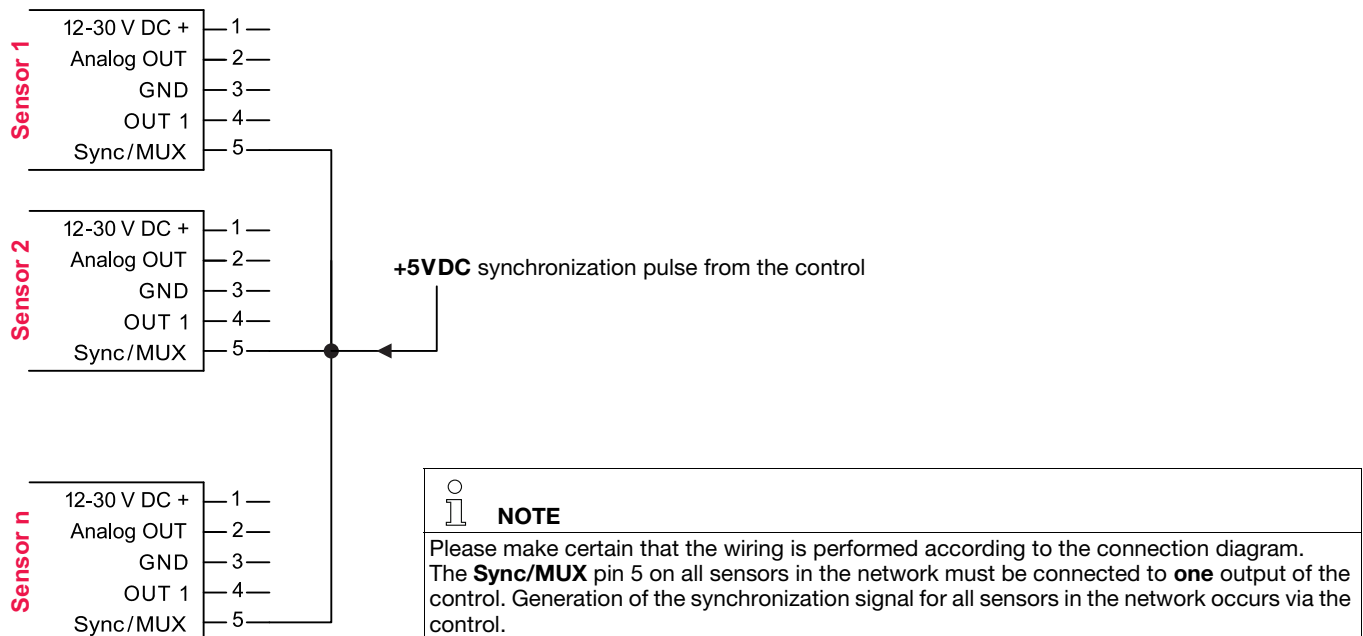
Sensor 1

12-30 V DC + 1
Analog OUT 2
GND 3
OUT 1 4
Sync/MUX 5

Sensor 2

12-30 V DC + 1
Analog OUT 2
GND 3
OUT 1 4
Sync/MUX 5

+5VDC synchronization pulse from the control

Sensor n

12-30 V DC + 1
Analog OUT 2
GND 3
OUT 1 4
Sync/MUX 5

NOTE

Please make certain that the wiring is performed according to the connection diagram. The Sync/MUX pin 5 on all sensors in the network must be connected to one output of the control. Generation of the synchronization signal for all sensors in the network occurs via the control.